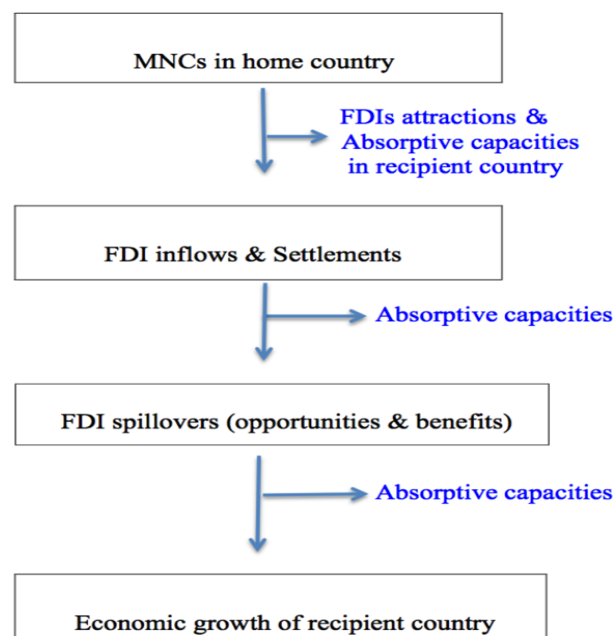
MNCs in home country

FDIs attractions & Absorptive capacities in recipient country

FDI inflows & Settlements

Absorptive capacities

FDI spillovers (opportunities & benefits)

Absorptive capacities

Economic growth of recipient country